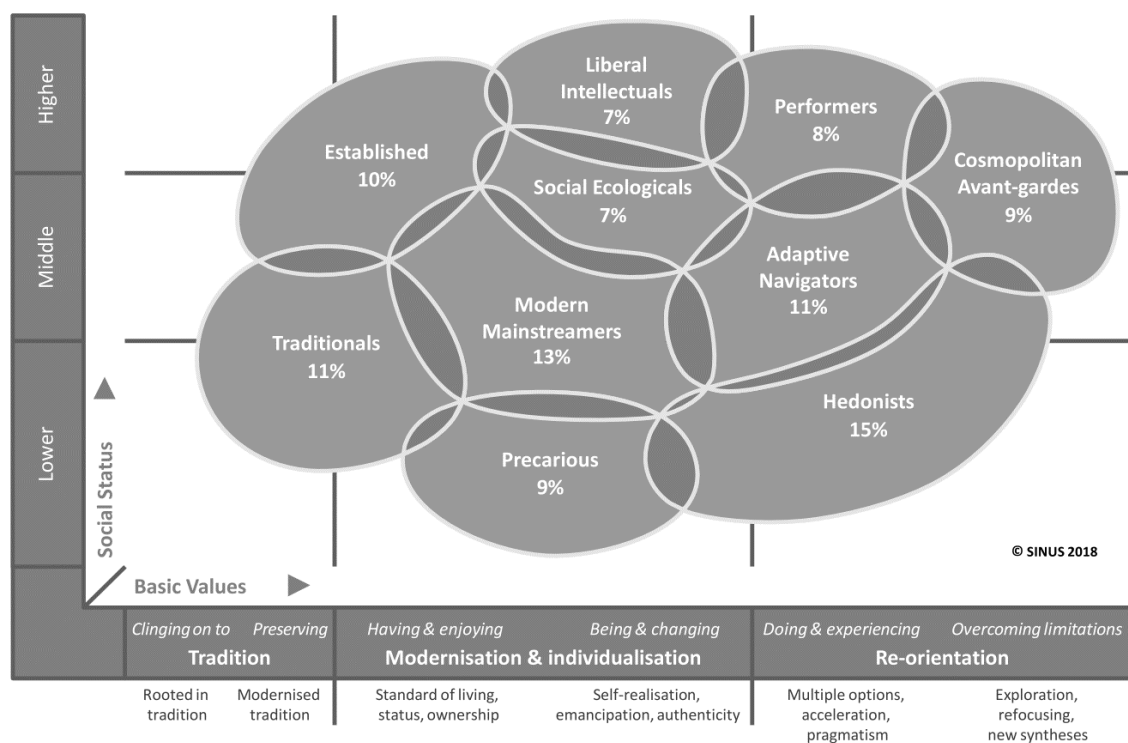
Higher

Middle

Lower

Liberal Intellectuals 7%

Performers 8%

Established 10%

Social Ecologicals 7%

Cosmopolitan Avant-gardes 9%

Adaptive Navigators 11%

Modern Mainstreamers 13%

Traditionals 11%

Hedonists 15%

Precarious 9%

Social Status

Basic Values

© SINUS 2018

| Clinging on to | Preserving | Having & enjoying | Being & changing | Doing & experiencing | Overcoming limitations |
|---|---|---|---|---|---|
| Tradition | | Modernisation & individualisation | | Re-orientation | |
| Rooted in tradition | Modernised tradition | Standard of living, status, ownership | Self-realisation, emancipation, authenticity | Multiple options, acceleration, pragmatism | Exploration, refocusing, new syntheses |